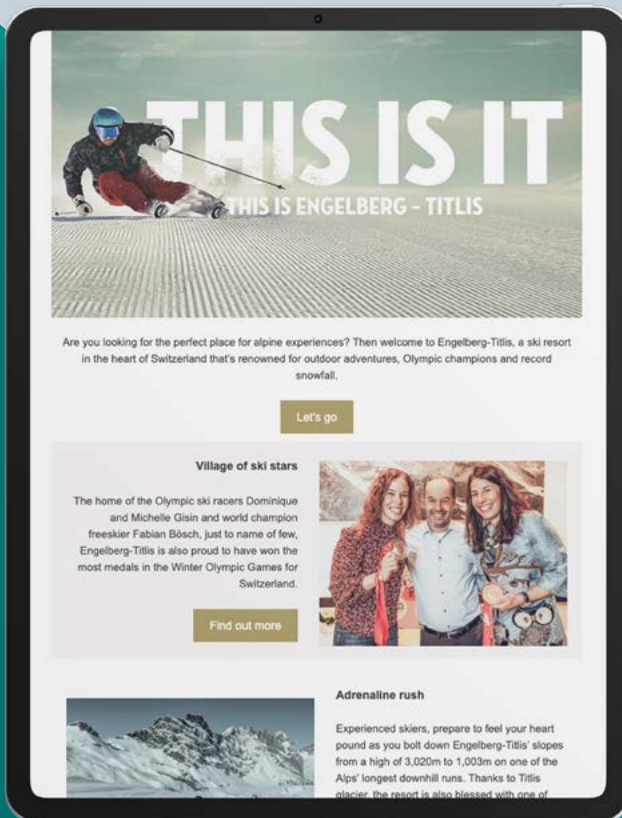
THIS IS IT

THIS IS ENGELBERG - TITLIS

Are you looking for the perfect place for alpine experiences? Then welcome to Engelberg-Titlis, a ski resort in the heart of Switzerland that's renowned for outdoor adventures, Olympic champions and record snowfall.

Let's go

Village of ski stars

The home of the Olympic ski racers Dominique and Michelle Gisin and world champion freeskier Fabian Bösch, just to name of few, Engelberg-Titlis is also proud to have won the most medals in the Winter Olympic Games for Switzerland.

Find out more

Adrenaline rush

Experienced skiers, prepare to feel your heart pound as you bolt down Engelberg-Titlis' slopes from a high of 3,020m to 1,003m on one of the Alps' longest downhill runs. Thanks to Titlis glacier, the resort is also blessed with one of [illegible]